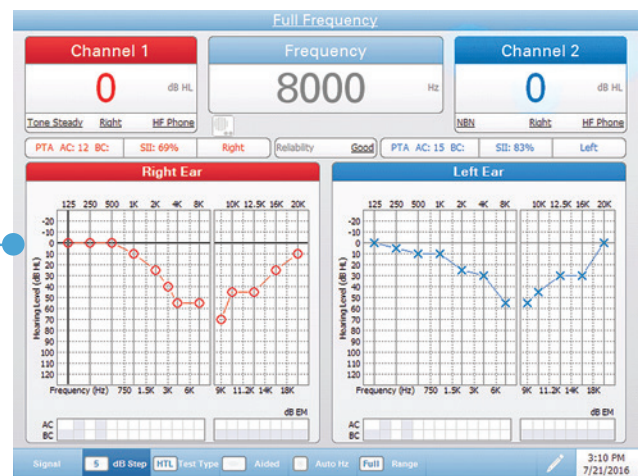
Full Frequency

Channel 1
0
dB HL
Tone Steady Right HF Phone

Frequency
8000
Hz

Channel 2
0
dB HL
NBN Right HF Phone

PTA AC: 12 BC: SII: 69% Right
Reliability Good
PTA AC: 15 BC: SII: 83% Left

Right Ear

125 250 500 1K 2K 4K 8K 10K 12.5K 16K 20K

Hearing Level (dB HL)

-20 -10 0 10 20 30 40 50 60 70 80 90 100 110 120

Frequency (Hz) 750 1.5K 3K 6K 9K 11.2K 14K 18K

dB EM

AC
BC

Left Ear

125 250 500 1K 2K 4K 8K 10K 12.5K 16K 20K

Hearing Level (dB HL)

-20 -10 0 10 20 30 40 50 60 70 80 90 100 110 120

Frequency (Hz) 750 1.5K 3K 6K 9K 11.2K 14K 18K

dB EM

AC
BC

Signal 5 dB Step HTL Test Type Aided Auto Hz Full Range

3:10 PM
7/21/2016